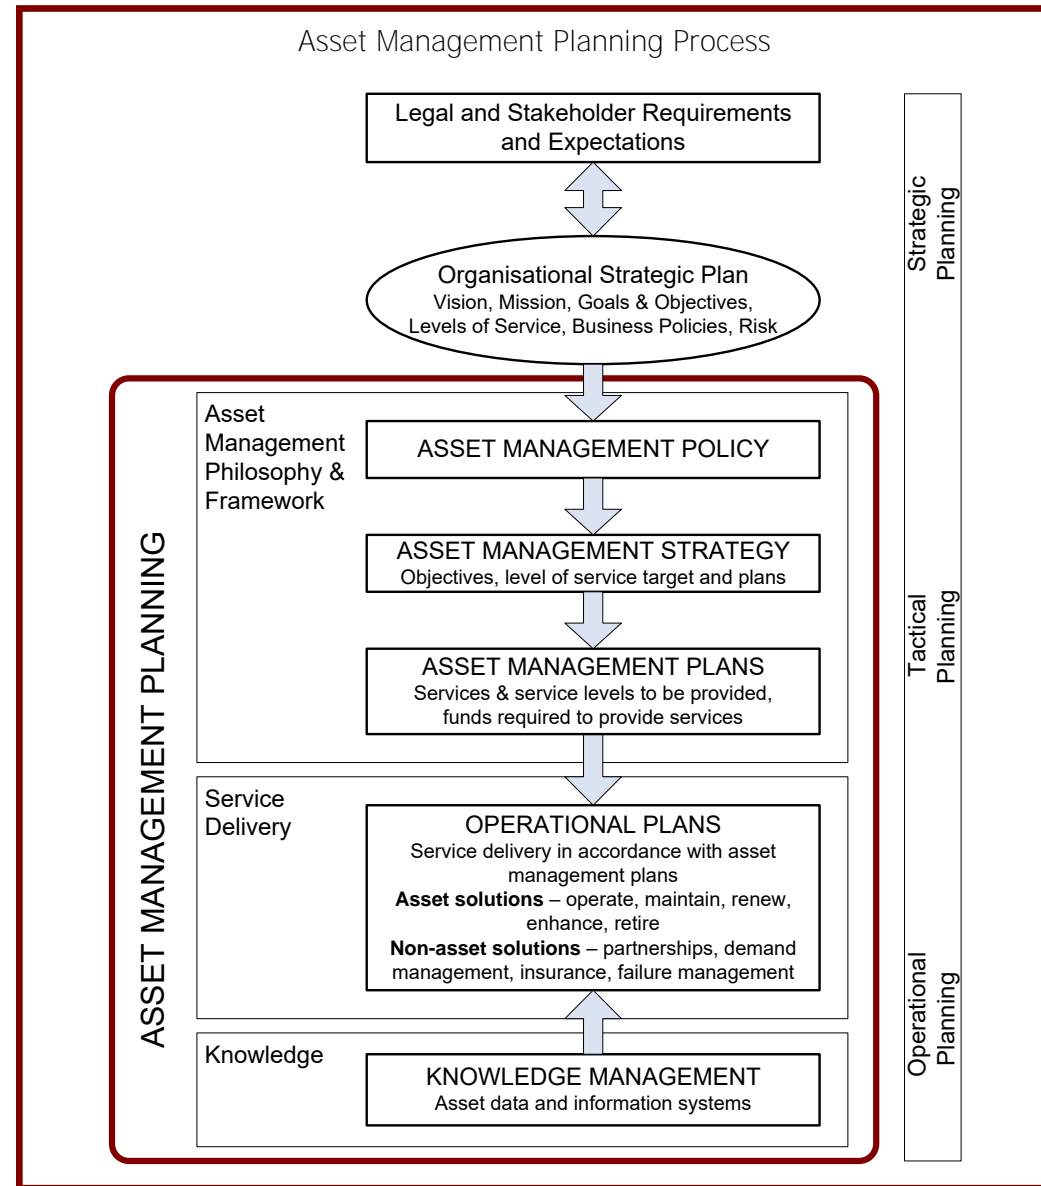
Asset Management Planning Process

Legal and Stakeholder Requirements and Expectations

Strategic Planning

Organisational Strategic Plan
Vision, Mission, Goals & Objectives, Levels of Service, Business Policies, Risk

ASSET MANAGEMENT PLANNING

Asset Management Philosophy & Framework

ASSET MANAGEMENT POLICY

ASSET MANAGEMENT STRATEGY
Objectives, level of service target and plans

Tactical Planning

ASSET MANAGEMENT PLANS
Services & service levels to be provided, funds required to provide services

Service Delivery

OPERATIONAL PLANS
Service delivery in accordance with asset management plans
**Asset solutions** – operate, maintain, renew, enhance, retire
**Non-asset solutions** – partnerships, demand management, insurance, failure management

Operational Planning

Knowledge

KNOWLEDGE MANAGEMENT
Asset data and information systems